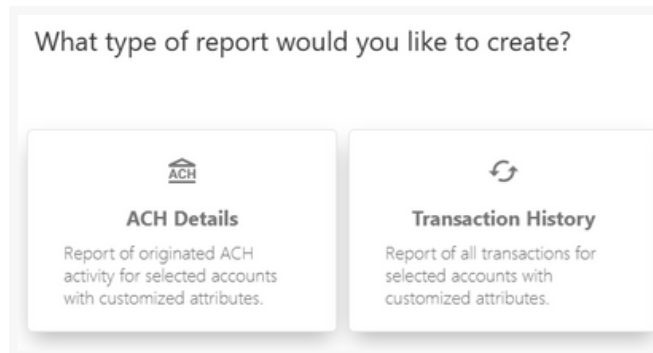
What type of report would you like to create?

ACH

ACH Details

Report of originated ACH activity for selected accounts with customized attributes.

Transaction History

Report of all transactions for selected accounts with customized attributes.